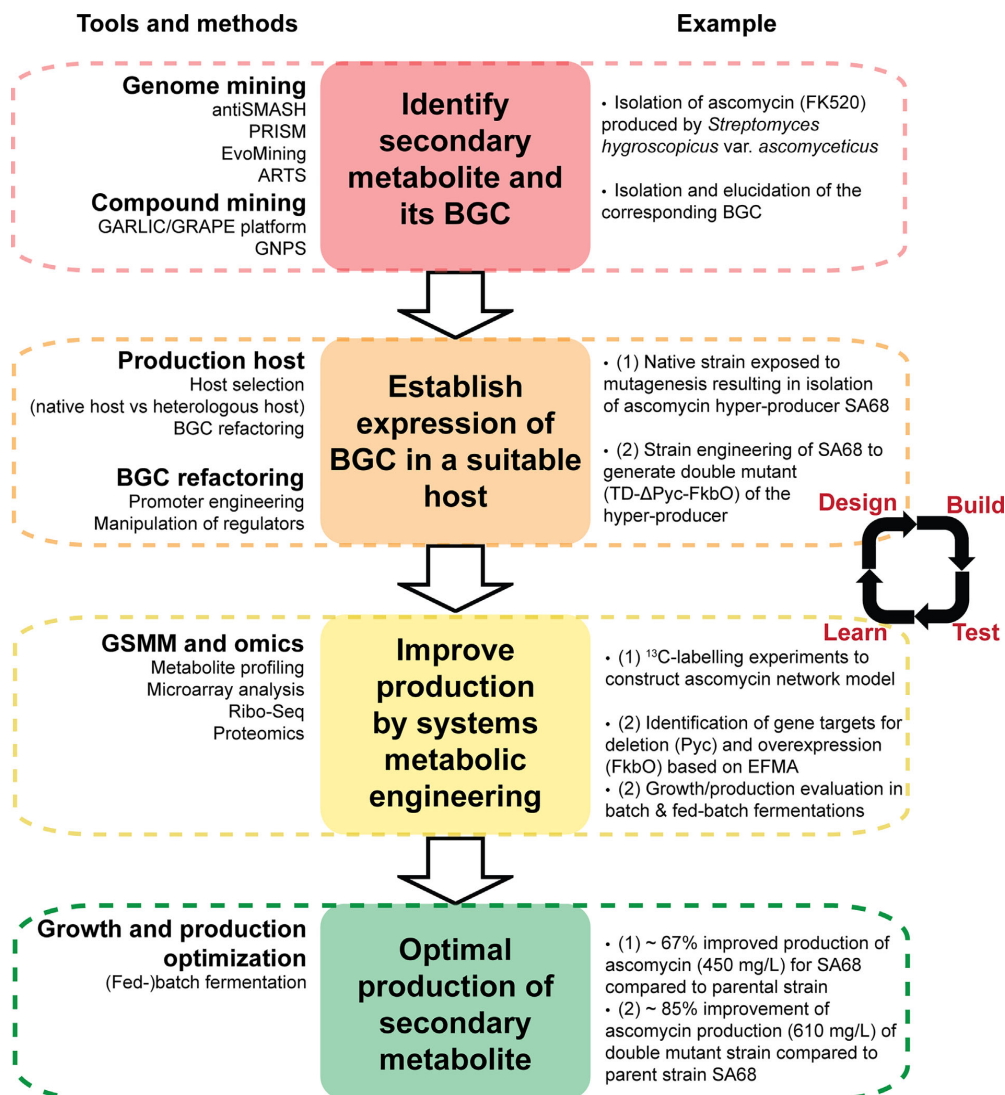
Tools and methods

Example

Genome mining
antiSMASH
PRISM
EvoMining
ARTS
Compound mining
GARLIC/GRAPE platform
GNPS

Identify secondary metabolite and its BGC

• Isolation of ascomycin (FK520) produced by *Streptomyces hygroscopicus* var. *ascomyceticus*

• Isolation and elucidation of the corresponding BGC

Production host
Host selection
(native host vs heterologous host)
BGC refactoring

BGC refactoring
Promoter engineering
Manipulation of regulators

Establish expression of BGC in a suitable host

• (1) Native strain exposed to mutagenesis resulting in isolation of ascomycin hyper-producer SA68

• (2) Strain engineering of SA68 to generate double mutant (TD-ΔPyc-FkbO) of the hyper-producer

Design
Build
Learn
Test

GSMM and omics
Metabolite profiling
Microarray analysis
Ribo-Seq
Proteomics

Improve production by systems metabolic engineering

• (1) $^{13}C$-labelling experiments to construct ascomycin network model

• (2) Identification of gene targets for deletion (Pyc) and overexpression (FkbO) based on EFMA
• (2) Growth/production evaluation in batch & fed-batch fermentations

Growth and production optimization
(Fed-)batch fermentation

Optimal production of secondary metabolite

• (1) ~ 67% improved production of ascomycin (450 mg/L) for SA68 compared to parental strain
• (2) ~ 85% improvement of ascomycin production (610 mg/L) of double mutant strain compared to parent strain SA68